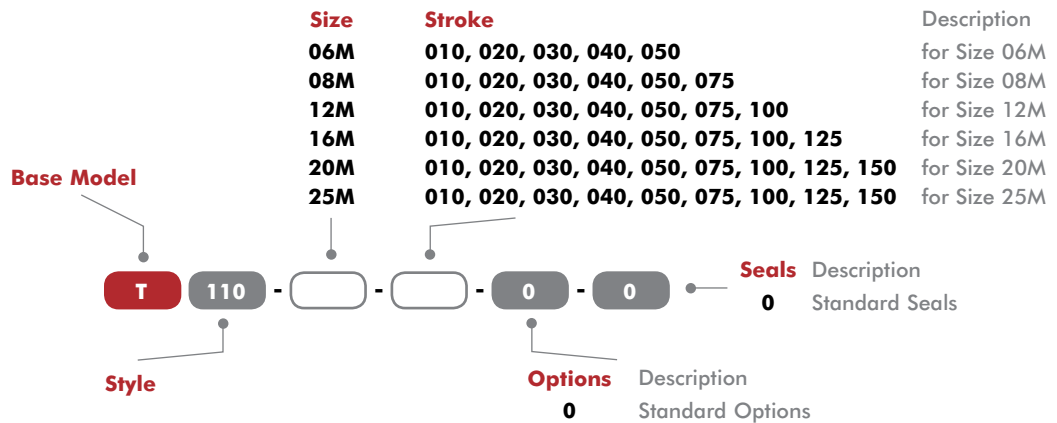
| Size | Stroke | Description |
|---|---|---|
| 06M | 010, 020, 030, 040, 050 | for Size 06M |
| 08M | 010, 020, 030, 040, 050, 075 | for Size 08M |
| 12M | 010, 020, 030, 040, 050, 075, 100 | for Size 12M |
| 16M | 010, 020, 030, 040, 050, 075, 100, 125 | for Size 16M |
| 20M | 010, 020, 030, 040, 050, 075, 100, 125, 150 | for Size 20M |
| 25M | 010, 020, 030, 040, 050, 075, 100, 125, 150 | for Size 25M |

Base Model

T 110 - - - 0 - 0

Seals Description
0 Standard Seals

Style

Options Description
0 Standard Options